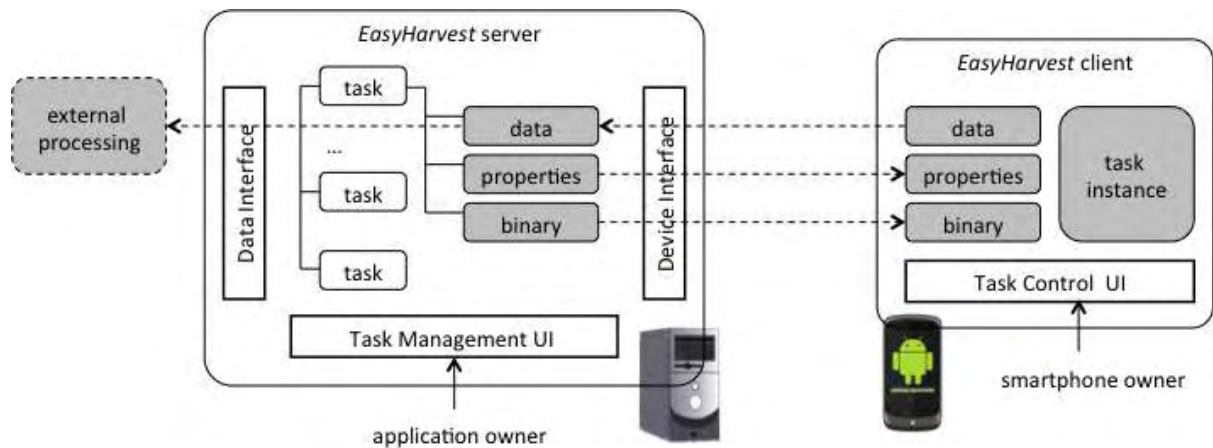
*EasyHarvest* server

external processing

Data Interface

task

...

task

task

data

properties

binary

Device Interface

Task Management UI

application owner

*EasyHarvest* client

data

properties

binary

task instance

Task Control UI

smartphone owner